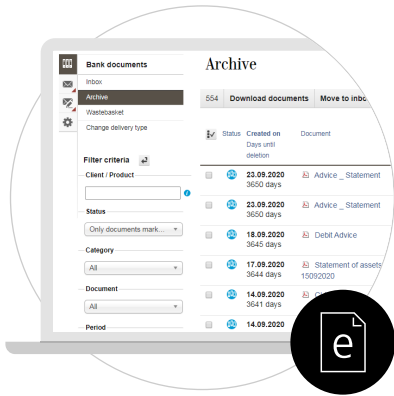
Bank documents

Inbox

Archive

Wastebasket

Change delivery type

Filter criteria

Client / Product

Status

Only documents mark...

Category

All

Document

All

Period

Archive

554

Download documents

Move to inbo

Status

Created on

Days until deletion

Document

23.09.2020
3650 days

Advice _ Statement

23.09.2020
3650 days

Advice _ Statement

18.09.2020
3645 days

Debit Advice

17.09.2020
3644 days

Statement of assets
15092020

14.09.2020
3641 days

14.09.2020

e